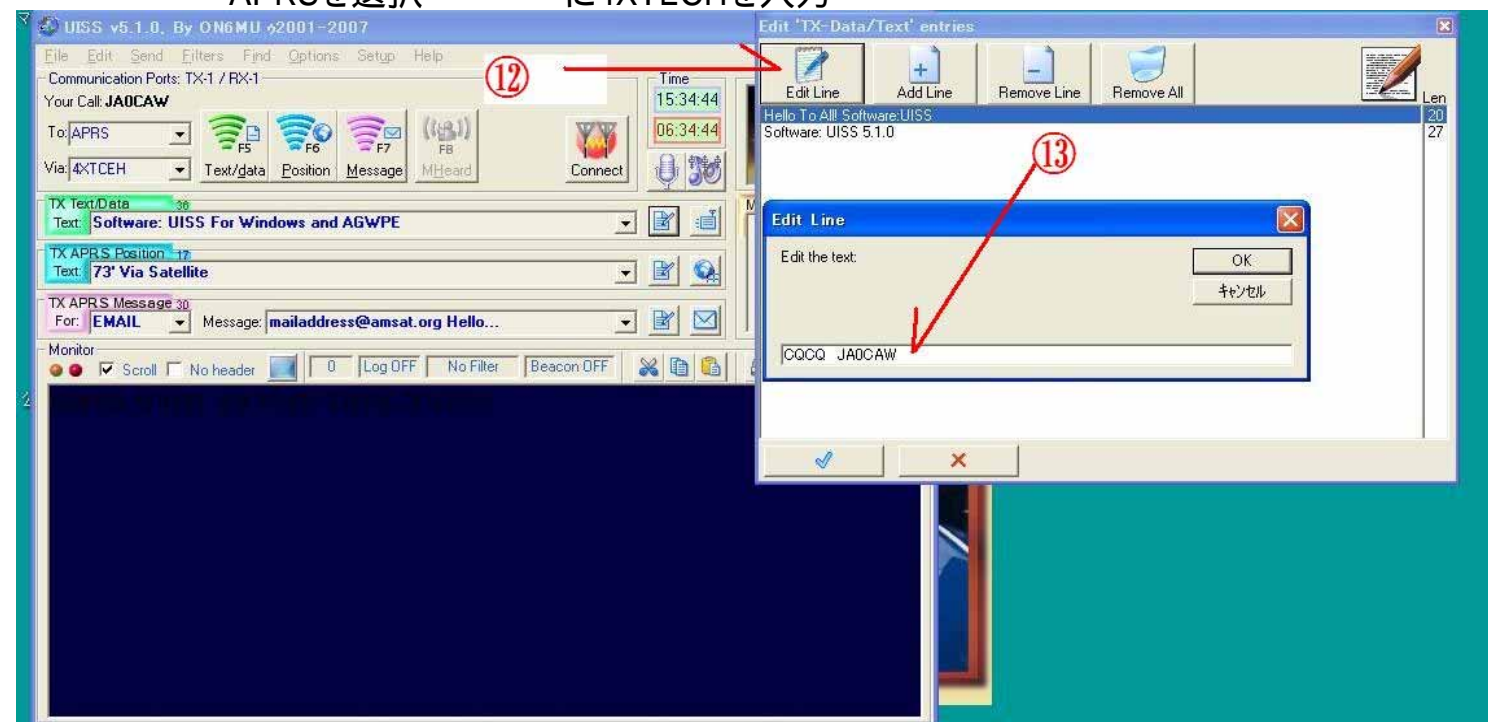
APRSを選択 に4XTCEHを入力

UISS v5.1.0, By ON6MU ©2001-2007

File Edit Send Filters Find Options Setup Help

Communication Ports: TX-1 / RX-1

Your Call: JA0CAW

⑫

Time

15:34:44

06:34:44

To: APRS

Via: 4XTCEH

F5 F6 F7 F8

Text/data Position Message MHeard

Connect

TX Text/Data 36

Text: Software: UISS For Windows and AGWPE

TX APRS Position 17

Text: 73' Via Satellite

TX APRS Message 30

For: EMAIL Message: mailaddress@amsat.org Hello...

Monitor

Scroll No header 0 Log OFF No Filter Beacon OFF

Edit 'TX-Data/Text' entries

Edit Line Add Line Remove Line Remove All

Len

Hello To All! Software:UISS 20

Software: UISS 5.1.0 27

⑬

Edit Line

Edit the text:

OK

キャンセル

CQCQ JA0CAW